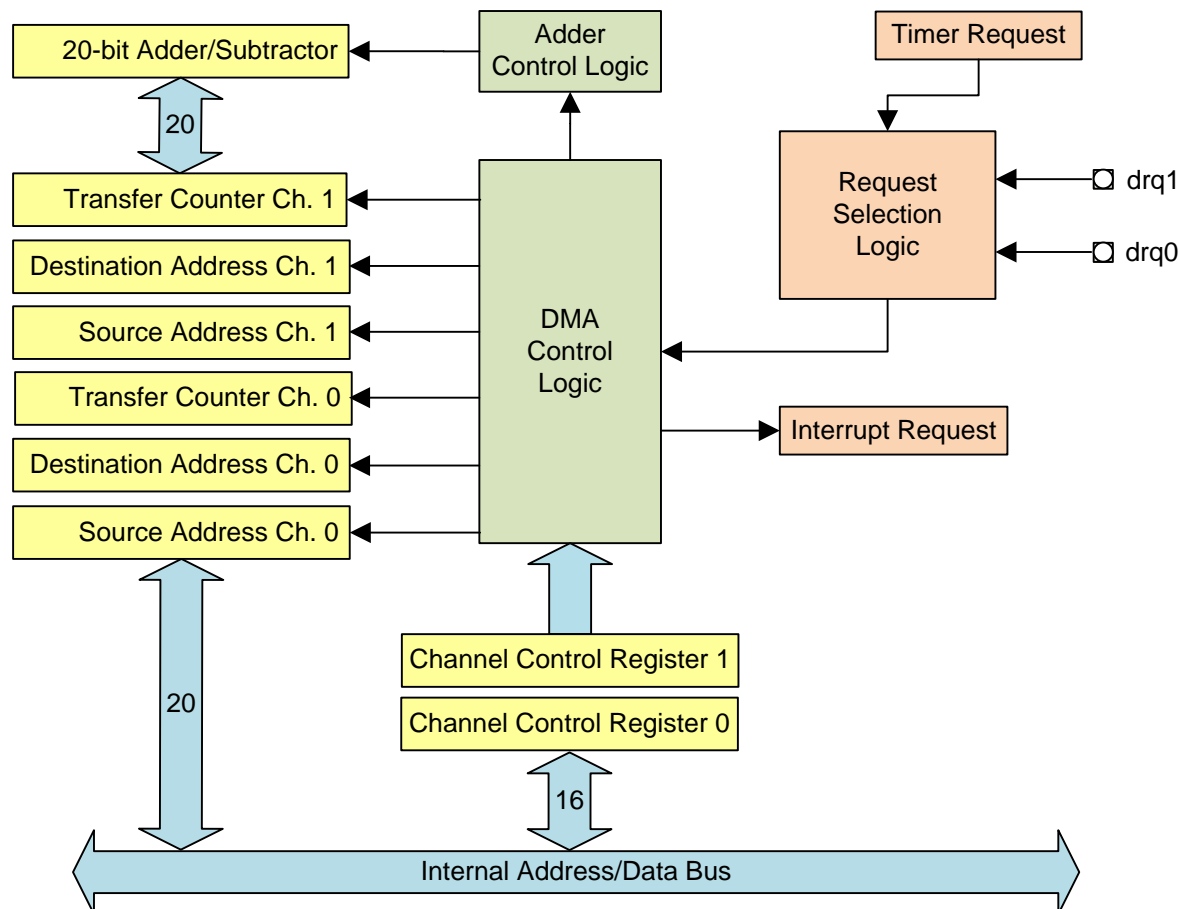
20-bit Adder/Subtractor

Adder Control Logic

Timer Request

20

Transfer Counter Ch. 1

Request Selection Logic

drq1

Destination Address Ch. 1

drq0

Source Address Ch. 1

DMA Control Logic

Transfer Counter Ch. 0

Interrupt Request

Destination Address Ch. 0

Source Address Ch. 0

Channel Control Register 1

20

Channel Control Register 0

16

Internal Address/Data Bus